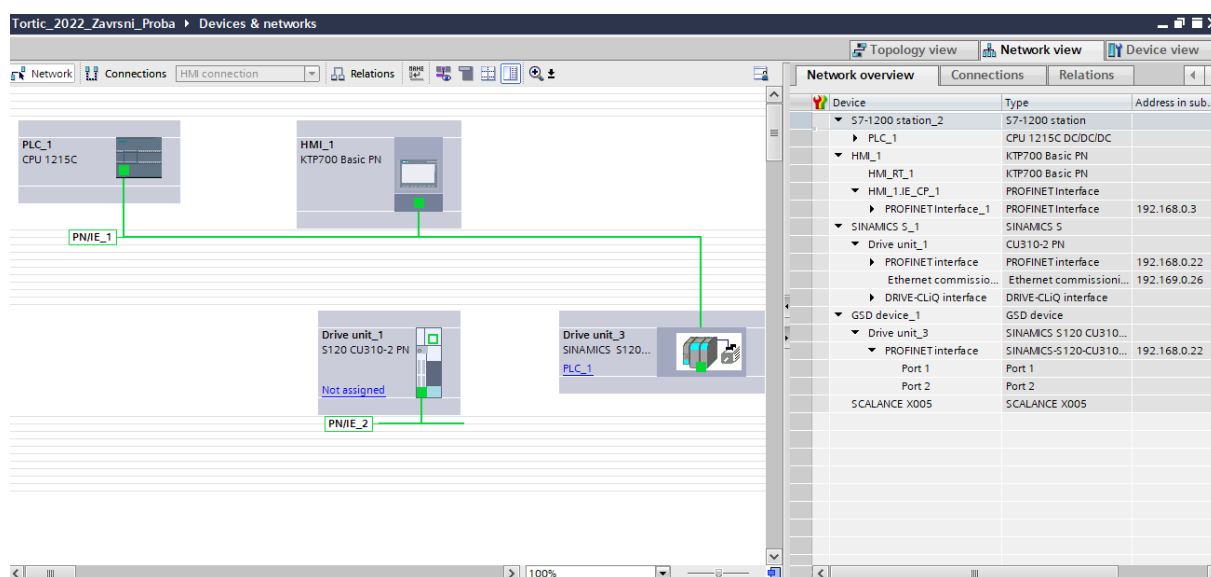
Tortic_2022_Zavrsni_Proba ▸ Devices & networks

Topology view
Network view
Device view

Network
Connections
HMI connection
Relations

Network overview
Connections
Relations

| Device | Type | Address in sub... |
|---|---|---|
| ▼ S7-1200 station_2 | S7-1200 station | |
| ▸ PLC_1 | CPU 1215C DC/DC/DC | |
| ▼ HMI_1 | KTP700 Basic PN | |
| HMI_RT_1 | KTP700 Basic PN | |
| ▼ HMI_1.IE_CP_1 | PROFINET Interface | |
| ▸ PROFINET Interface_1 | PROFINET Interface | 192.168.0.3 |
| ▼ SINAMICS S_1 | SINAMICS S | |
| ▼ Drive unit_1 | CU310-2 PN | |
| ▸ PROFINET interface | PROFINET interface | 192.168.0.22 |
| Ethernet commissio... | Ethernet commissioni... | 192.169.0.26 |
| ▸ DRIVE-CLiQ interface | DRIVE-CLiQ interface | |
| ▼ GSD device_1 | GSD device | |
| ▼ Drive unit_3 | SINAMICS S120 CU310... | |
| ▼ PROFINET interface | SINAMICS-S120-CU310... | 192.168.0.22 |
| Port 1 | Port 1 | |
| Port 2 | Port 2 | |
| SCALANCE X005 | SCALANCE X005 | |

PLC_1
CPU 1215C

HMI_1
KTP700 Basic PN

PN/IE_1

Drive unit_1
S120 CU310-2 PN
Not assigned

PN/IE_2

Drive unit_3
SINAMICS S120...
PLC_1

100%